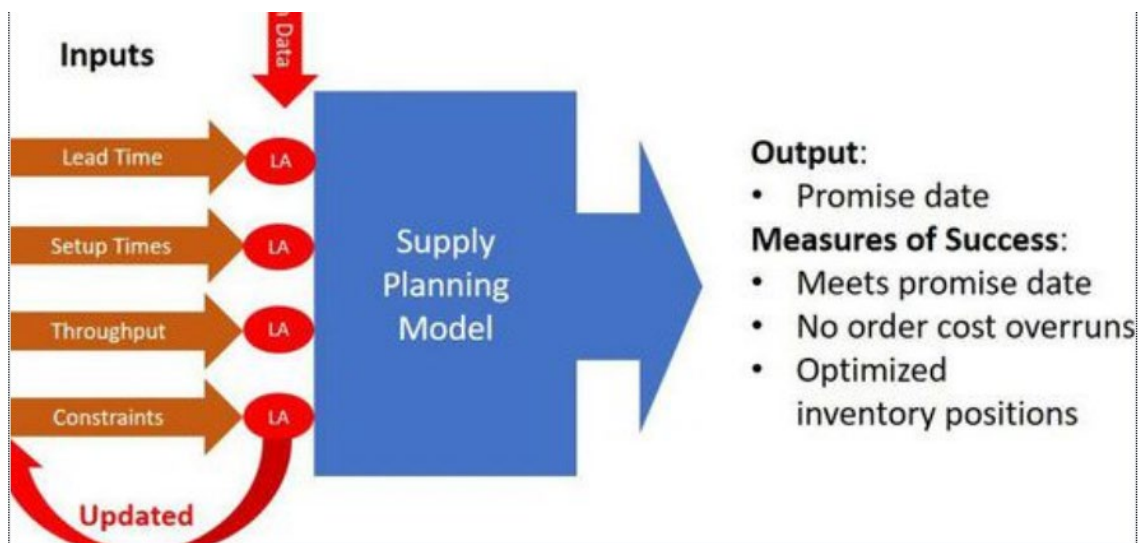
Inputs

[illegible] Data

Lead Time

LA

Setup Times

LA

Throughput

LA

Constraints

LA

Updated

Supply Planning Model

Output:
• Promise date

Measures of Success:
• Meets promise date
• No order cost overruns
• Optimized inventory positions